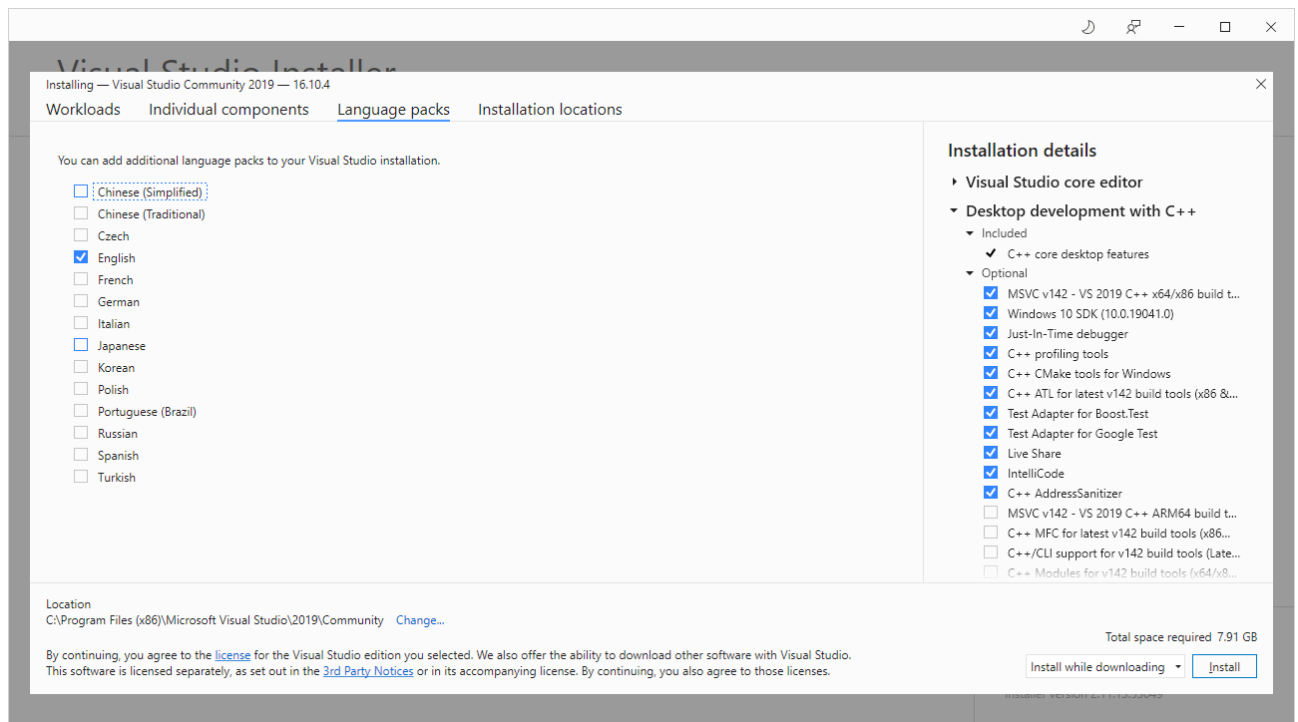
Visual Studio Installer

Installing — Visual Studio Community 2019 — 16.10.4

Workloads Individual components Language packs Installation locations

You can add additional language packs to your Visual Studio installation.

Chinese (Simplified)
Chinese (Traditional)
Czech
English
French
German
Italian
Japanese
Korean
Polish
Portuguese (Brazil)
Russian
Spanish
Turkish

Installation details

Visual Studio core editor

Desktop development with C++

Included
C++ core desktop features
Optional
MSVC v142 - VS 2019 C++ x64/x86 build t...
Windows 10 SDK (10.0.19041.0)
Just-In-Time debugger
C++ profiling tools
C++ CMake tools for Windows
C++ ATL for latest v142 build tools (x86 &...
Test Adapter for Boost.Test
Test Adapter for Google Test
Live Share
IntelliCode
C++ AddressSanitizer
MSVC v142 - VS 2019 C++ ARM64 build t...
C++ MFC for latest v142 build tools (x86...
C++/CLI support for v142 build tools (Late...
C++ Modules for v142 build tools (x64/x8...

Location
C:\Program Files (x86)\Microsoft Visual Studio\2019\Community Change...

By continuing, you agree to the license for the Visual Studio edition you selected. We also offer the ability to download other software with Visual Studio. This software is licensed separately, as set out in the 3rd Party Notices or in its accompanying license. By continuing, you also agree to those licenses.

Total space required 7.91 GB

Install while downloading Install

Installer version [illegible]